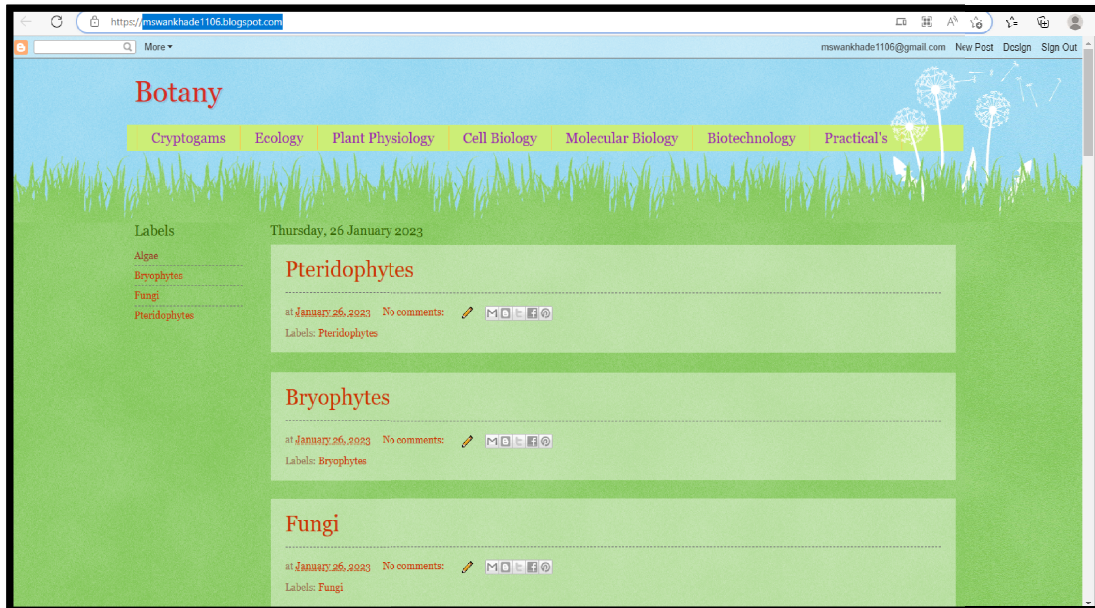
https://mswankhade1106.blogspot.com

More ▾

mswankhade1106@gmail.com New Post Design Sign Out

Botany

Cryptogams | Ecology | Plant Physiology | Cell Biology | Molecular Biology | Biotechnology | Practical's

Labels

Algae
Bryophytes
Fungi
Pteridophytes

Thursday, 26 January 2023

Pteridophytes

at January 26, 2023 No comments:

Labels: Pteridophytes

Bryophytes

at January 26, 2023 No comments:

Labels: Bryophytes

Fungi

at January 26, 2023 No comments:

Labels: Fungi